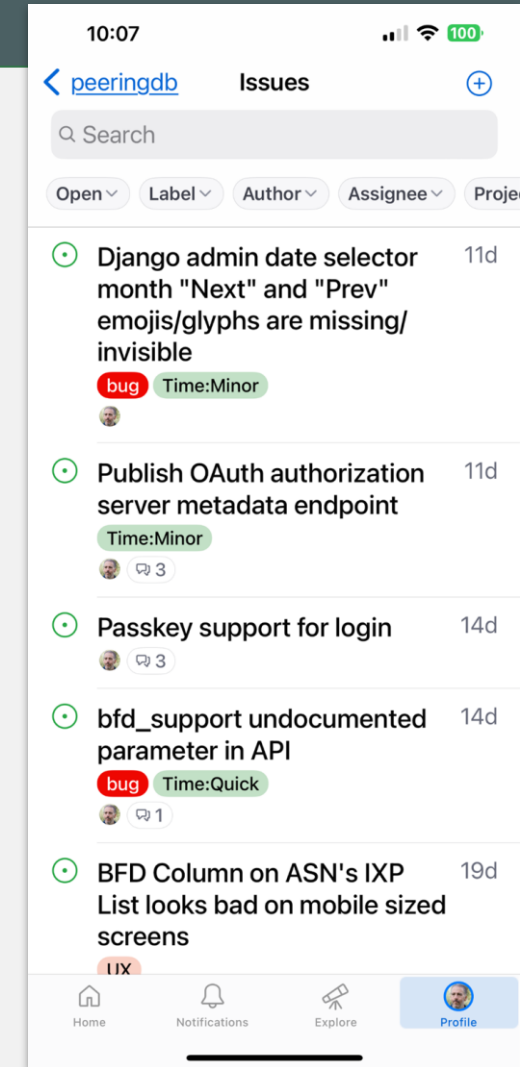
10:07

100

peeringdb Issues

Search

Open Label Author Assignee Proje

Django admin date selector month "Next" and "Prev" emojis/glyphs are missing/invisible 11d
bug Time:Minor

Publish OAuth authorization server metadata endpoint 11d
Time:Minor
3

Passkey support for login 14d
3

bfd_support undocumented parameter in API 14d
bug Time:Quick
1

BFD Column on ASN's IXP List looks bad on mobile sized screens 19d
UX

Home Notifications Explore Profile